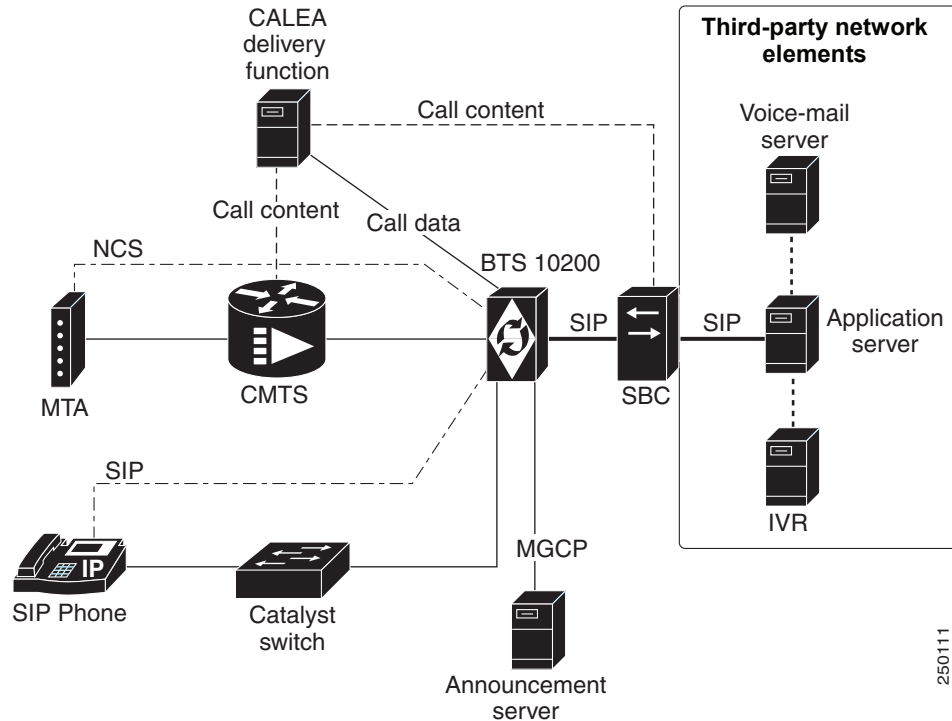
CALEA delivery function

Call content

Third-party network elements

Voice-mail server

Call content

Call data

NCS

BTS 10200

SIP

SIP

Application server

MTA

CMTS

SBC

SIP

IVR

MGCP

IP

SIP Phone

Catalyst switch

Announcement server

250111